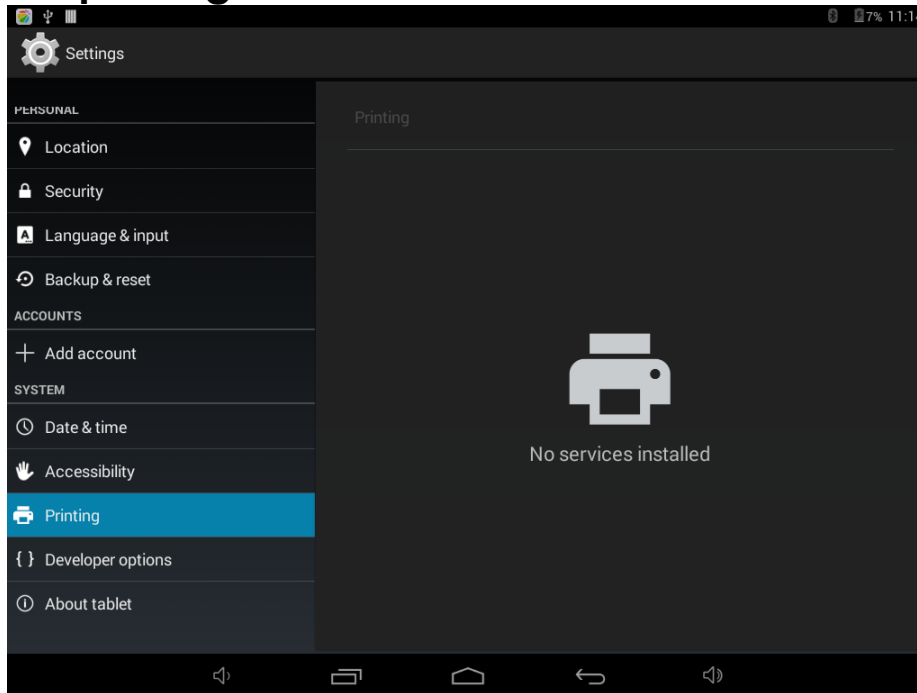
7% 11:1

Settings

PERSONAL

Location

Security

Language & input

Backup & reset

ACCOUNTS

Add account

SYSTEM

Date & time

Accessibility

Printing

{ } Developer options

About tablet

Printing

No services installed